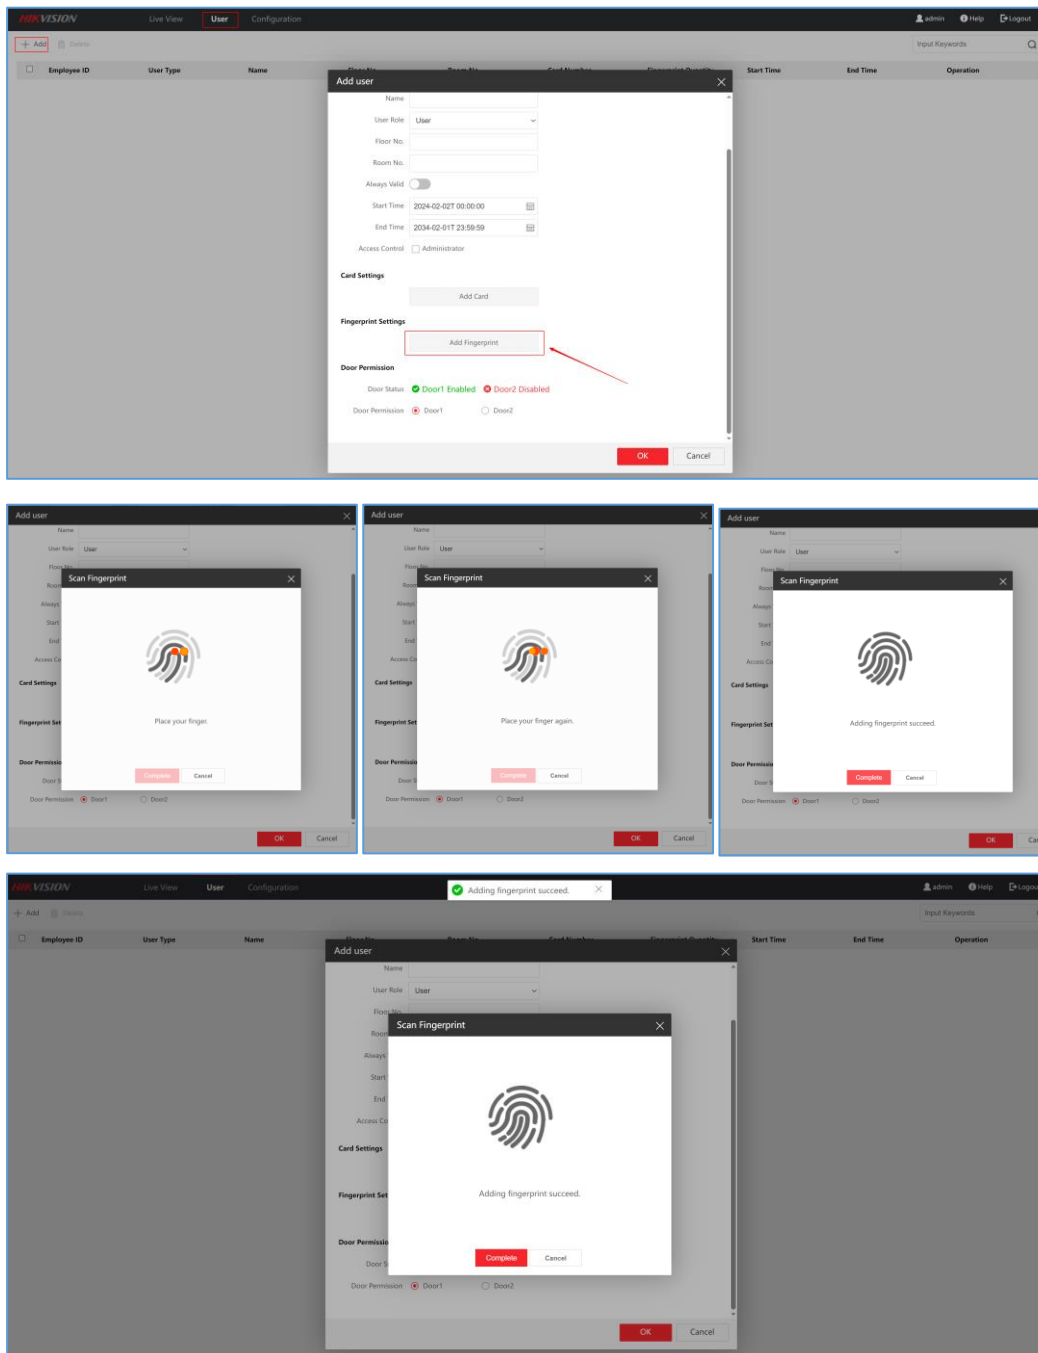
HIKVISION Live View User Configuration
admin Help Logout
+ Add Delete
Input Keywords
Employee ID User Type Name Start Time End Time Operation

Add user
Name
User Role User
Floor No.
Room No.
Always Valid
Start Time 2024-02-02T 00:00:00
End Time 2034-02-01T 23:59:59
Access Control Administrator
Card Settings
Add Card
Fingerprint Settings
Add Fingerprint
Door Permission
Door Status Door1 Enabled Door2 Disabled
Door Permission Door1 Door2
OK Cancel

Add user
Name
User Role User
Card Settings
Fingerprint Set
Door Permissio
Door Permission Door1 Door2
Scan Fingerprint
Place your finger.
Complete Cancel
OK Cancel

Add user
Name
User Role User
Card Settings
Fingerprint Set
Door Permissio
Door Permission Door1 Door2
Scan Fingerprint
Place your finger again.
Complete Cancel
OK Cancel

Add user
Name
User Role User
Card Settings
Fingerprint Set
Door Permissio
Door Permission Door1 Door2
Scan Fingerprint
Adding fingerprint succeed.
Complete Cancel
OK Ca

HIKVISION Live View User Configuration
Adding fingerprint succeed.
admin Help Logou
+ Add Delete
Input Keywords
Employee ID User Type Name Start Time End Time Operation
Add user
Name
User Role User
Card Settings
Fingerprint Set
Door Permissio
Scan Fingerprint
Adding fingerprint succeed.
Complete Cancel
Door Permission Door1 Door2
OK Cancel